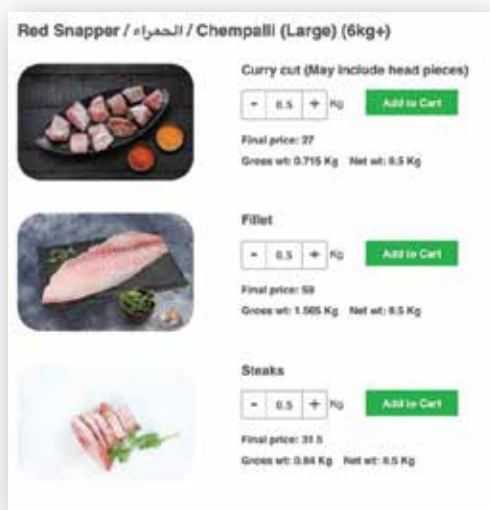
Red Snapper / الحمراء / Chempalli (Large) (6kg+)

Curry cut (May include head pieces)

- 0.5 + Kg Add to Cart

Final price: 27

Gross wt: 0.715 Kg Net wt: 0.5 Kg

Fillet

- 0.5 + Kg Add to Cart

Final price: 59

Gross wt: 1.565 Kg Net wt: 0.5 Kg

Steaks

- 0.5 + Kg Add to Cart

Final price: 31.5

Gross wt: 0.84 Kg Net wt: 0.5 Kg